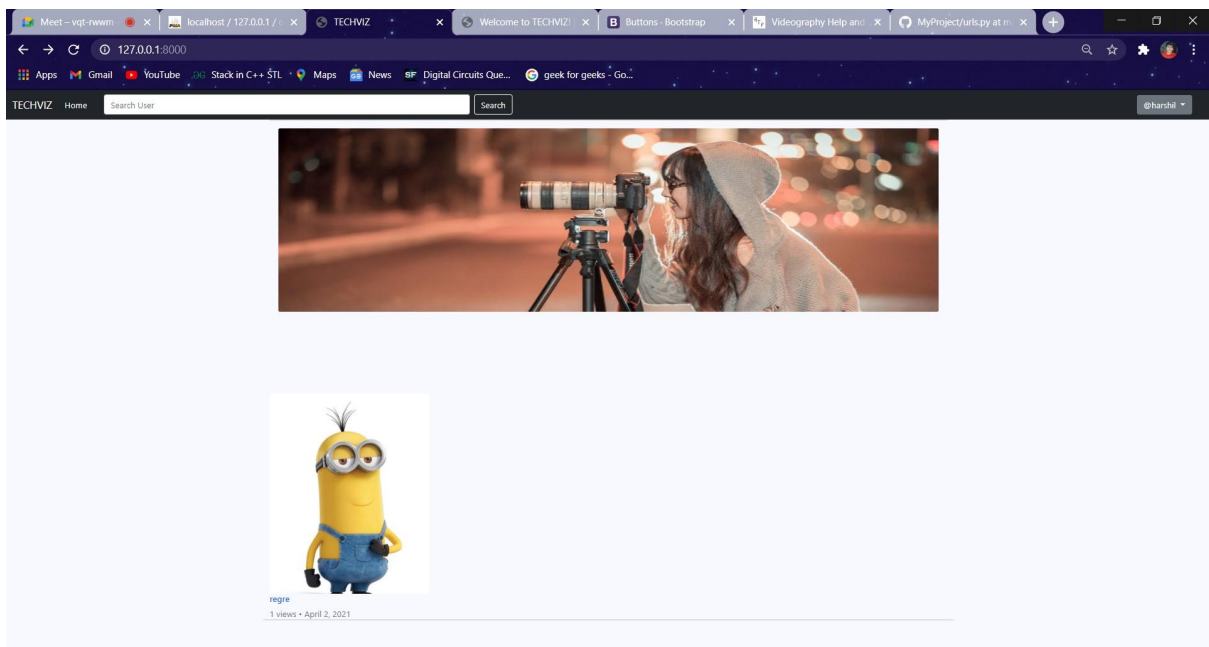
Meet – vqt-rwwm ×
localhost / 127.0.0.1 / ×
TECHVIZ ×
Welcome to TECHVIZ! ×
Buttons · Bootstrap ×
Videography Help and ×
MyProject/urls.py at m ×

127.0.0.1:8000

Apps Gmail YouTube Stack in C++ STL Maps News Digital Circuits Que... geek for geeks - Go...

TECHVIZ Home Search User Search @harshil

regre
1 views • April 2, 2021